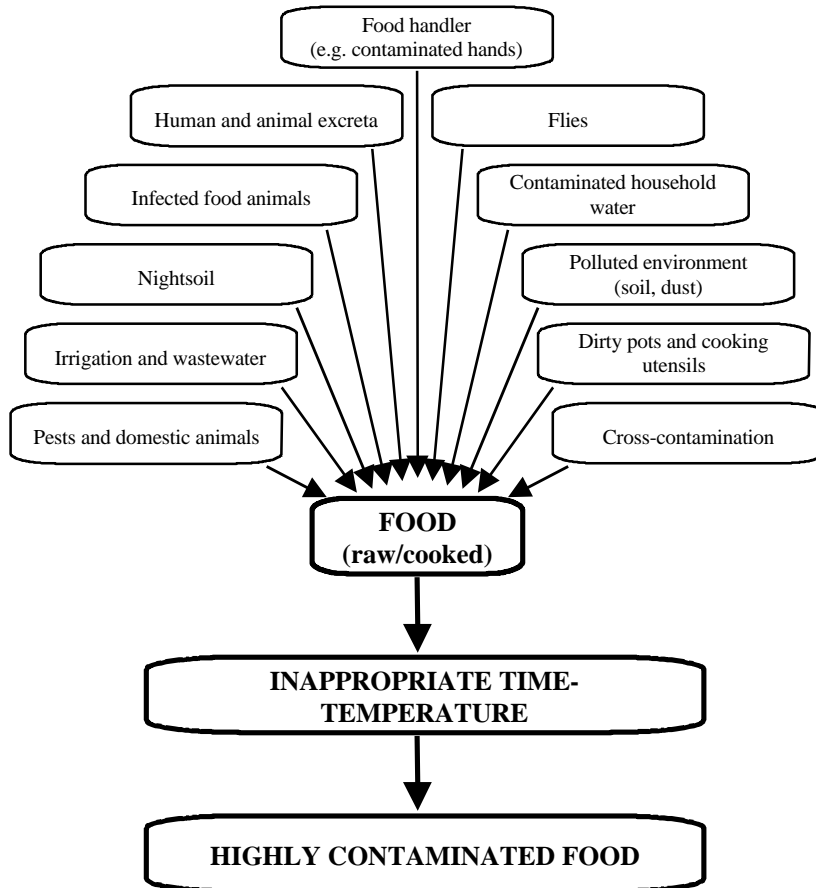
Food handler
(e.g. contaminated hands)

Human and animal excreta

Flies

Infected food animals

Contaminated household water

Nightsoil

Polluted environment (soil, dust)

Irrigation and wastewater

Dirty pots and cooking utensils

Pests and domestic animals

Cross-contamination

FOOD
(raw/cooked)

INAPPROPRIATE TIME-TEMPERATURE

HIGHLY CONTAMINATED FOOD